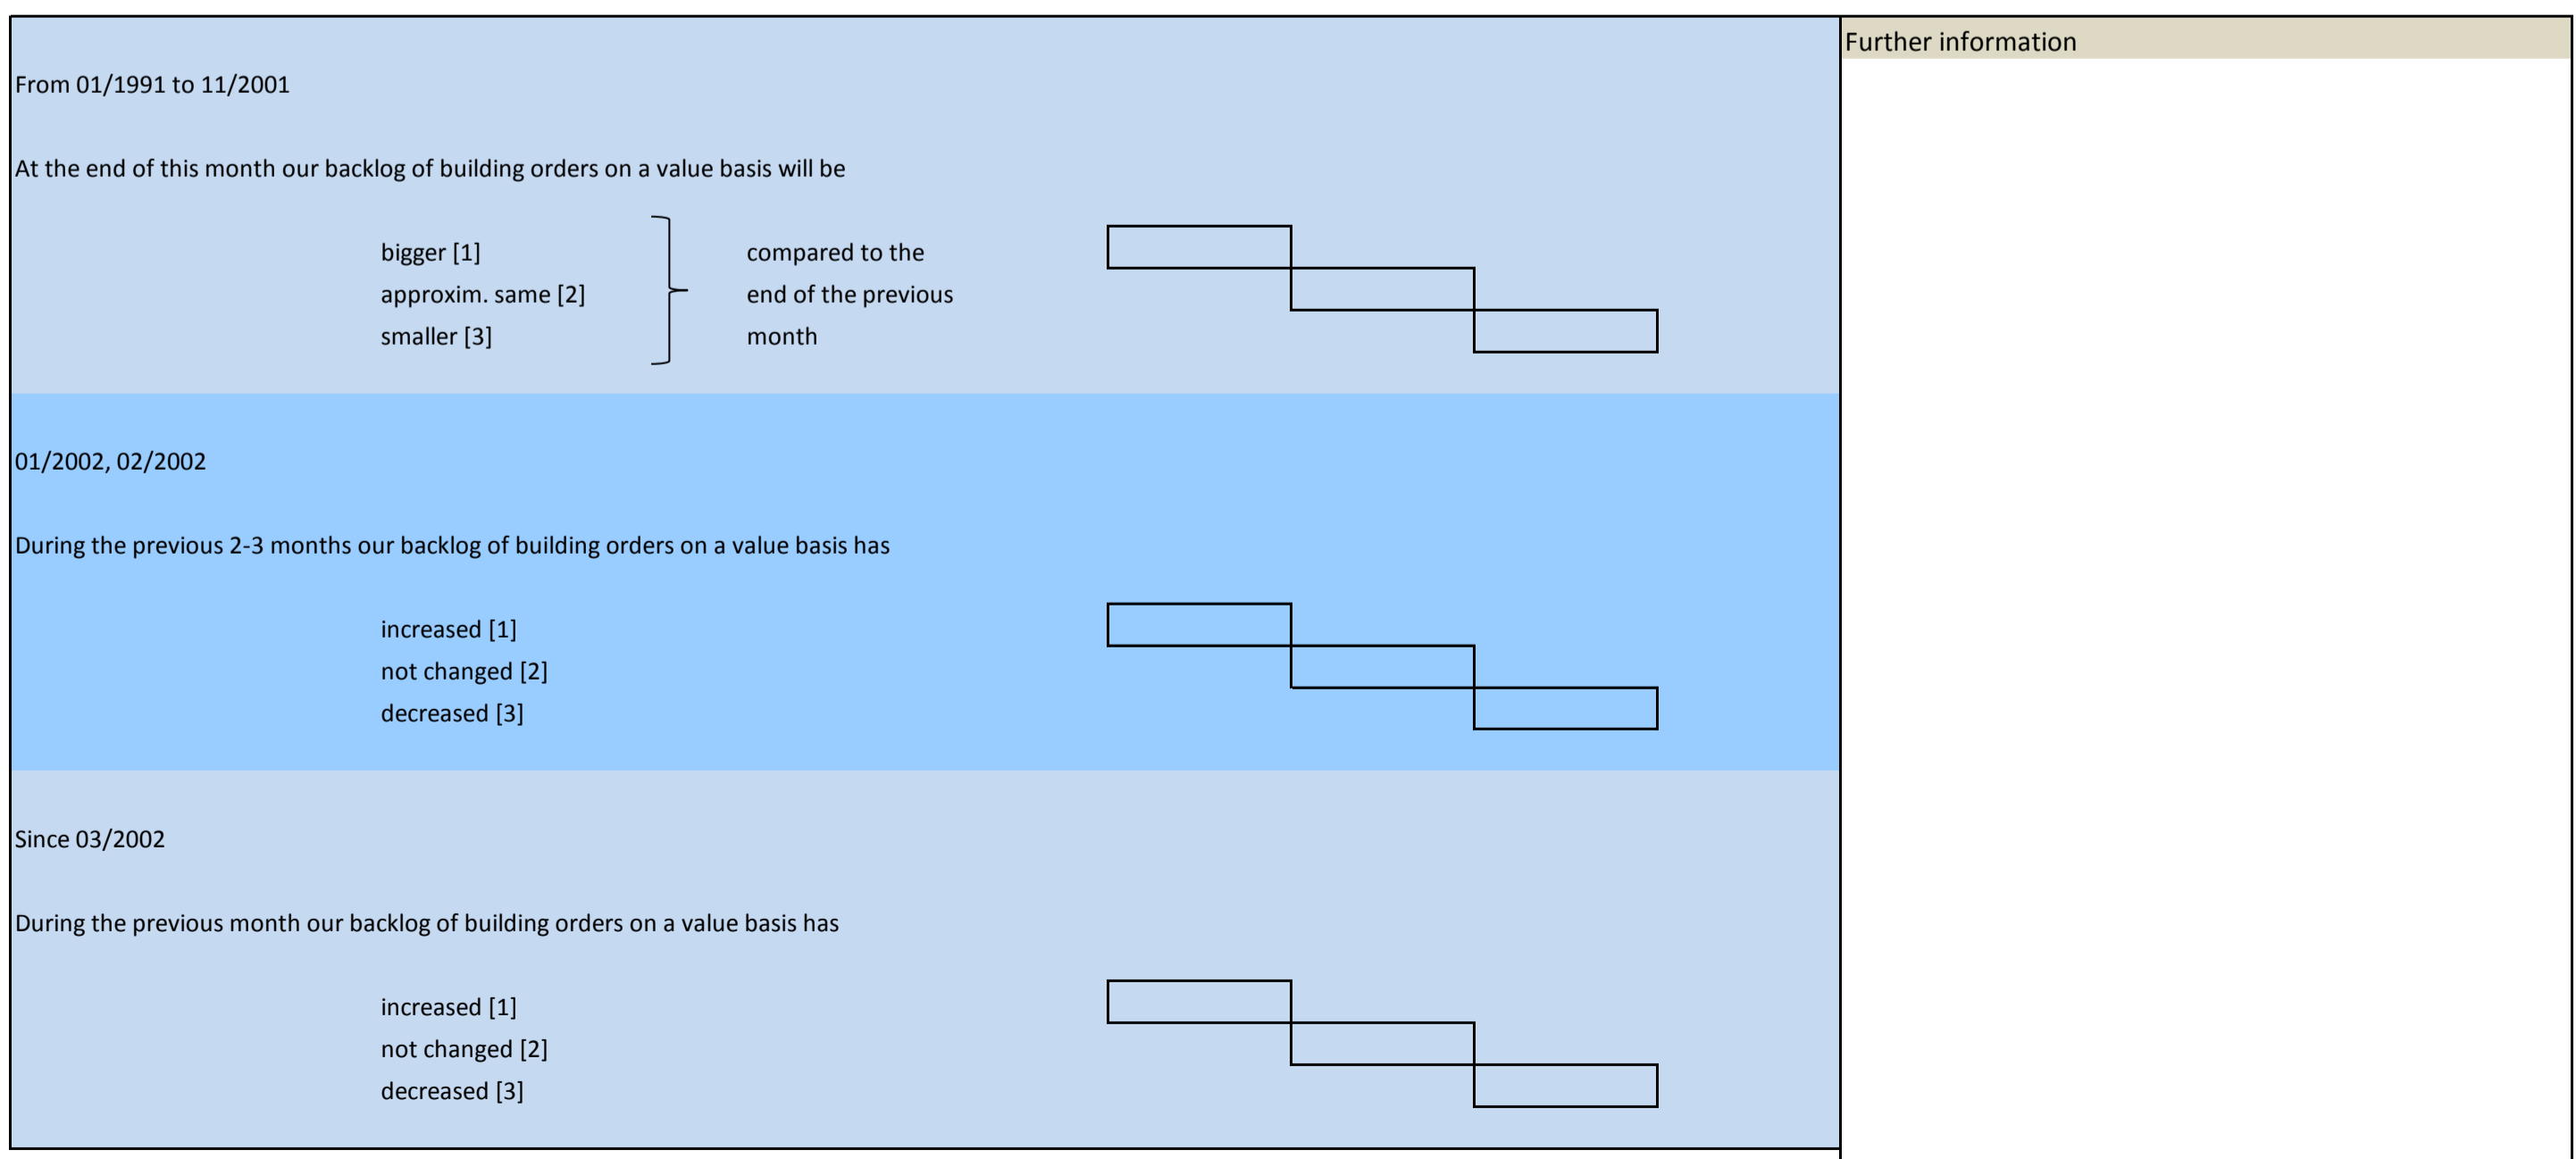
From 01/1991 to 11/2001

At the end of this month our backlog of building orders on a value basis will be

bigger [1]
approxim. same [2]
smaller [3]

compared to the end of the previous month

01/2002, 02/2002

During the previous 2-3 months our backlog of building orders on a value basis has

increased [1]
not changed [2]
decreased [3]

Since 03/2002

During the previous month our backlog of building orders on a value basis has

increased [1]
not changed [2]
decreased [3]

Further information